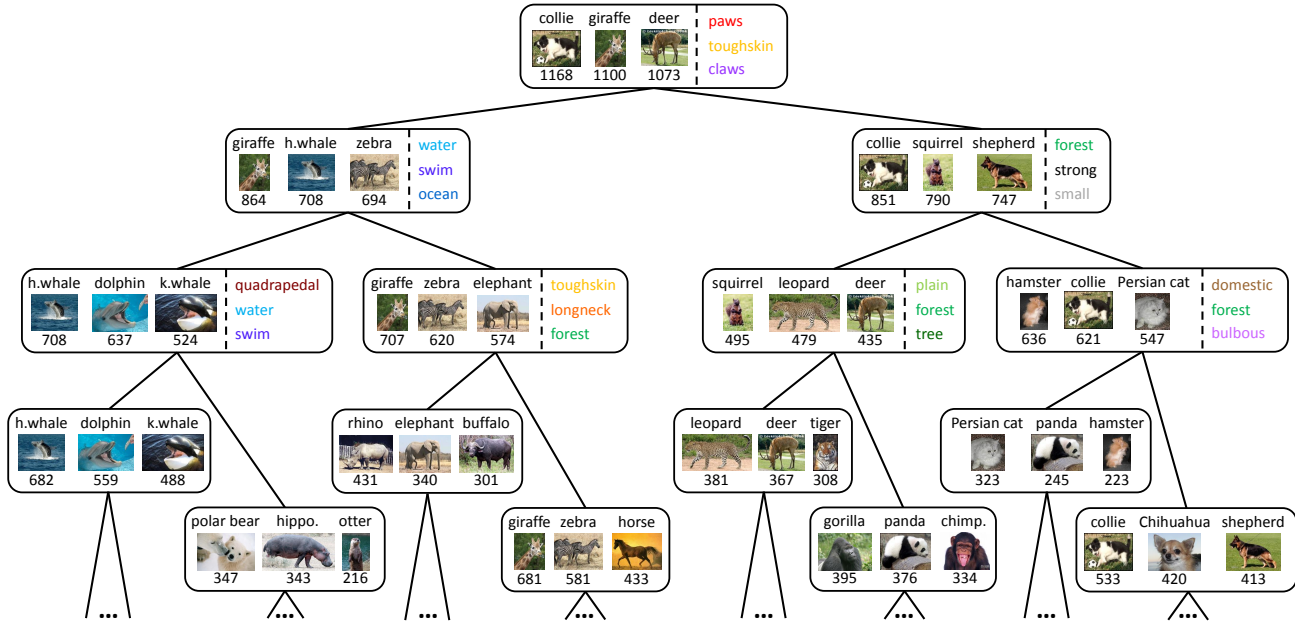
collie giraffe deer
1168 1100 1073
paws
toughskin
claws

giraffe h.whale zebra
864 708 694
water
swim
ocean

collie squirrel shepherd
851 790 747
forest
strong
small

h.whale dolphin k.whale
708 637 524
quadrapedal
water
swim

giraffe zebra elephant
707 620 574
toughskin
longneck
forest

squirrel leopard deer
495 479 435
plain
forest
tree

hamster collie Persian cat
636 621 547
domestic
forest
bulbous

h.whale dolphin k.whale
682 559 488

polar bear hippo. otter
347 343 216

rhino elephant buffalo
431 340 301

giraffe zebra horse
681 581 433

leopard deer tiger
381 367 308

gorilla panda chimp.
395 376 334

Persian cat panda hamster
323 245 223

collie Chihuahua shepherd
533 420 413

...
...
...
...
...
...
...
...